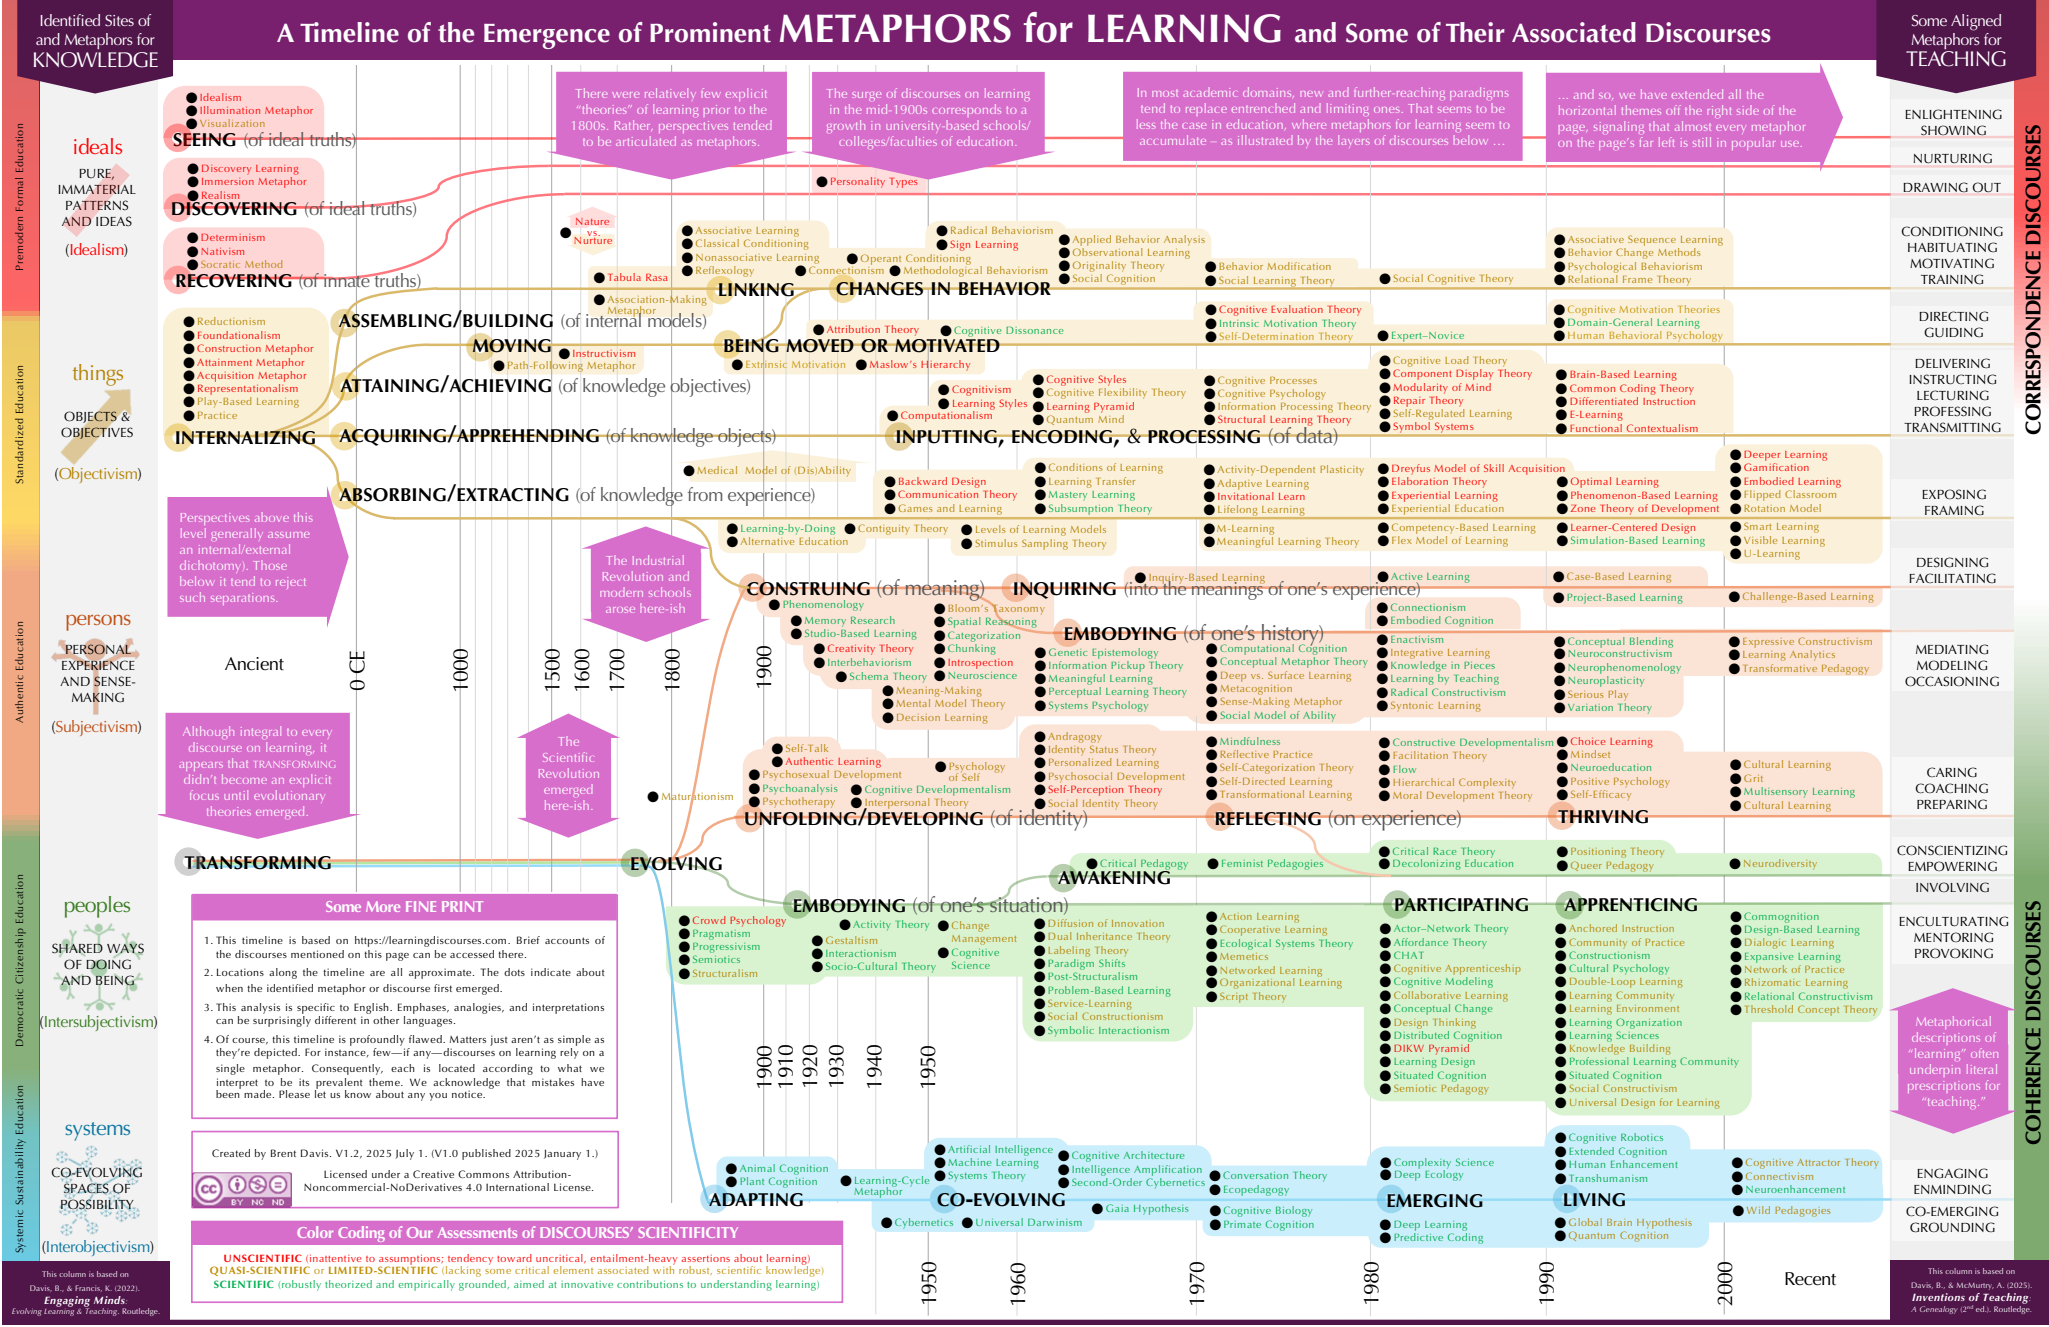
Identified Sites of and Metaphors for KNOWLEDGE

A Timeline of the Emergence of Prominent METAPHORS for LEARNING and Some of Their Associated Discourses

Some Aligned Metaphors for TEACHING

Premodern Formal Education

ideals

PURE, IMMATERIAL PATTERNS AND IDEAS

(Idealism)

Idealism
Illumination Metaphor
Visualization
SEEING (of ideal truths)

There were relatively few explicit "theories" of learning prior to the 1800s. Rather, perspectives tended to be articulated as metaphors.

The surge of discourses on learning in the mid-1900s corresponds to a growth in university-based schools/colleges/faculties of education.

In most academic domains, new and further-reaching paradigms tend to replace entrenched and limiting ones. That seems to be less the case in education, where metaphors for learning seem to accumulate – as illustrated by the layers of discourses below …

… and so, we have extended all the horizontal themes off the right side of the page, signaling that almost every metaphor on the page's far left is still in popular use.

Discovery Learning
Immersion Metaphor
Realism
DISCOVERING (of ideal truths)

Personality Types

Determinism
Nativism
Socratic Method
RECOVERING (of innate truths)

Nature vs. Nurture
Tabula Rasa
Association-Making Metaphor
LINKING

Associative Learning
Classical Conditioning
Nonassociative Learning
Reflexology
Connectionism
Operant Conditioning
Radical Behaviorism
Sign Learning
Methodological Behaviorism
Applied Behavior Analysis
Observational Learning
Originality Theory
Social Cognition
CHANGES IN BEHAVIOR
Behavior Modification
Social Learning Theory
Social Cognitive Theory
Associative Sequence Learning
Behavior Change Methods
Psychological Behaviorism
Relational Frame Theory

ENLIGHTENING
SHOWING
NURTURING
DRAWING OUT
CONDITIONING
HABITUATING
MOTIVATING
TRAINING

CORRESPONDENCE DISCOURSES

Standardized Education

things

OBJECTS & OBJECTIVES

(Objectivism)

Reductionism
Foundationalism
Construction Metaphor
Attainment Metaphor
Acquisition Metaphor
Representationalism
Play-Based Learning
Practice

ASSEMBLING/BUILDING (of internal models)
MOVING
Instructivism
Path-Following Metaphor
Attribution Theory
Cognitive Dissonance
BEING MOVED OR MOTIVATED
Extrinsic Motivation
Maslow's Hierarchy
Cognitive Evaluation Theory
Intrinsic Motivation Theory
Self-Determination Theory
Expert–Novice
Cognitive Motivation Theories
Domain-General Learning
Human Behavioral Psychology

DIRECTING
GUIDING

ATTAINING/ACHIEVING (of knowledge objectives)
Cognitivism
Learning Styles
Computationalism
Cognitive Styles
Cognitive Flexibility Theory
Learning Pyramid
Quantum Mind
Cognitive Processes
Cognitive Psychology
Information Processing Theory
Structural Learning Theory
Cognitive Load Theory
Component Display Theory
Modularity of Mind
Repair Theory
Self-Regulated Learning
Symbol Systems
Brain-Based Learning
Common Coding Theory
Differentiated Instruction
E-Learning
Functional Contextualism

DELIVERING
INSTRUCTING
LECTURING
PROFESSING
TRANSMITTING

INTERNALIZING
ACQUIRING/APPREHENDING (of knowledge objects)
INPUTTING, ENCODING, & PROCESSING (of data)

Medical Model of (Dis)Ability
ABSORBING/EXTRACTING (of knowledge from experience)
Backward Design
Communication Theory
Games and Learning
Conditions of Learning
Learning Transfer
Mastery Learning
Subsumption Theory
Activity-Dependent Plasticity
Adaptive Learning
Invitational Learn
Lifelong Learning
Dreyfus Model of Skill Acquisition
Elaboration Theory
Experiential Learning
Experiential Education
Optimal Learning
Phenomenon-Based Learning
Zone Theory of Development
Deeper Learning
Gamification
Embodied Learning
Flipped Classroom
Rotation Model

EXPOSING
FRAMING

Perspectives above this level generally assume an internal/external dichotomy). Those below it tend to reject such separations.

Learning-by-Doing
Alternative Education
Contiguity Theory
Levels of Learning Models
Stimulus Sampling Theory
M-Learning
Meaningful Learning Theory
Competency-Based Learning
Flex Model of Learning
Learner-Centered Design
Simulation-Based Learning
Smart Learning
Visible Learning
U-Learning

The Industrial Revolution and modern schools arose here-ish

DESIGNING
FACILITATING

Authentic Education

persons

PERSONAL EXPERIENCE AND SENSE-MAKING

(Subjectivism)

Ancient

0 CE
1000
1500
1600
1700
1800
1900

CONSTRUING (of meaning)
INQUIRING (into the meanings of one's experience)
Inquiry-Based Learning
Active Learning
Case-Based Learning
Project-Based Learning
Challenge-Based Learning
Phenomenology
Memory Research
Studio-Based Learning
Creativity Theory
Interbehaviorism
Schema Theory
Meaning-Making
Mental Model Theory
Decision Learning
Bloom's Taxonomy
Spatial Reasoning
Categorization
Chunking
Introspection
Neuroscience
EMBODYING (of one's history)
Genetic Epistemology
Information Pickup Theory
Meaningful Learning
Perceptual Learning Theory
Systems Psychology
Connectionism
Embodied Cognition
Enactivism
Integrative Learning
Knowledge in Pieces
Learning by Teaching
Radical Constructivism
Syntonic Learning
Computational Cognition
Conceptual Metaphor Theory
Deep vs. Surface Learning
Metacognition
Sense-Making Metaphor
Social Model of Ability
Conceptual Blending
Neuroconstructivism
Neurophenomenology
Neuroplasticity
Serious Play
Variation Theory
Expressive Constructivism
Learning Analytics
Transformative Pedagogy

MEDIATING
MODELING
OCCASIONING

Although integral to every discourse on learning, it appears that TRANSFORMING didn't become an explicit focus until evolutionary theories emerged.

The Scientific Revolution emerged here-ish.

Maturationism
Self-Talk
Authentic Learning
Psychosexual Development
Psychoanalysis
Psychotherapy
Psychology of Self
Cognitive Developmentalism
Interpersonal Theory
Andragogy
Identity Status Theory
Personalized Learning
Psychosocial Development
Self-Perception Theory
Social Identity Theory
Mindfulness
Reflective Practice
Self-Categorization Theory
Self-Directed Learning
Transformational Learning
Constructive Developmentalism
Facilitation Theory
Flow
Hierarchical Complexity
Moral Development Theory
Choice Learning
Mindset
Neuroeducation
Positive Psychology
Self-Efficacy
Cultural Learning
Grit
Multisensory Learning
Cultural Learning
UNFOLDING/DEVELOPING (of identity)
REFLECTING (on experience)
THRIVING

CARING
COACHING
PREPARING

TRANSFORMING
EVOLVING
Critical Pedagogy
Feminist Pedagogies
AWAKENING
Critical Race Theory
Decolonizing Education
Positioning Theory
Queer Pedagogy
Neurodiversity

CONSCIENTIZING
EMPOWERING
INVOLVING

Democratic Citizenship Education

peoples

SHARED WAYS OF DOING AND BEING

(Intersubjectivism)

Some More FINE PRINT

1. This timeline is based on https://learningdiscourses.com. Brief accounts of the discourses mentioned on this page can be accessed there.
2. Locations along the timeline are all approximate. The dots indicate about when the identified metaphor or discourse first emerged.
3. This analysis is specific to English. Emphases, analogies, and interpretations can be surprisingly different in other languages.
4. Of course, this timeline is profoundly flawed. Matters just aren't as simple as they're depicted. For instance, few—if any—discourses on learning rely on a single metaphor. Consequently, each is located according to what we interpret to be its prevalent theme. We acknowledge that mistakes have been made. Please let us know about any you notice.

EMBODYING (of one's situation)
Crowd Psychology
Pragmatism
Progressivism
Semiotics
Structuralism
Activity Theory
Gestaltism
Interactionism
Socio-Cultural Theory
Change Management
Cognitive Science
Diffusion of Innovation
Dual Inheritance Theory
Labeling Theory
Paradigm Shifts
Post-Structuralism
Problem-Based Learning
Service-Learning
Social Constructionism
Symbolic Interactionism
Action Learning
Cooperative Learning
Ecological Systems Theory
Memetics
Networked Learning
Organizational Learning
Script Theory
PARTICIPATING
Actor–Network Theory
Affordance Theory
CHAT
Cognitive Apprenticeship
Cognitive Modeling
Collaborative Learning
Conceptual Change
Design Thinking
Distributed Cognition
DIKW Pyramid
Learning Design
Situated Cognition
Semiotic Pedagogy
APPRENTICING
Anchored Instruction
Community of Practice
Constructionism
Cultural Psychology
Double-Loop Learning
Learning Community
Learning Environment
Learning Organization
Learning Sciences
Knowledge Building
Professional Learning Community
Situated Cognition
Social Constructivism
Universal Design for Learning
Commognition
Design-Based Learning
Dialogic Learning
Expansive Learning
Network of Practice
Rhizomatic Learning
Relational Constructivism
Threshold Concept Theory

ENCULTURATING
MENTORING
PROVOKING

1900
1910
1920
1930
1940
1950

Metaphorical descriptions of "learning" often underpin literal prescriptions for "teaching."

COHERENCE DISCOURSES

Systemic Sustainability Education

systems

CO-EVOLVING SPACES OF POSSIBILITY

(Interobjectivism)

Created by Brent Davis. V1.2, 2025 July 1. (V1.0 published 2025 January 1.)
Licensed under a Creative Commons Attribution-Noncommercial-NoDerivatives 4.0 International License.
BY NC ND

Animal Cognition
Plant Cognition
ADAPTING
Learning-Cycle Metaphor
Artificial Intelligence
Machine Learning
Systems Theory
CO-EVOLVING
Cybernetics
Universal Darwinism
Cognitive Architecture
Intelligence Amplification
Second-Order Cybernetics
Gaia Hypothesis
Conversation Theory
Ecopedagogy
Cognitive Biology
Primate Cognition
Complexity Science
Deep Ecology
EMERGING
Deep Learning
Predictive Coding
Cognitive Robotics
Extended Cognition
Human Enhancement
Transhumanism
LIVING
Global Brain Hypothesis
Quantum Cognition
Cognitive Attractor Theory
Connectivism
Neuroenhancement
Wild Pedagogies

ENGAGING
ENMINDING
CO-EMERGING
GROUNDING

Color Coding of Our Assessments of DISCOURSES' SCIENTIFICITY
UNSCIENTIFIC (inattentive to assumptions; tendency toward uncritical, entailment-heavy assertions about learning)
QUASI-SCIENTIFIC or LIMITED-SCIENTIFIC (lacking some critical element associated with robust, scientific knowledge)
SCIENTIFIC (robustly theorized and empirically grounded, aimed at innovative contributions to understanding learning)

1950
1960
1970
1980
1990
2000
Recent

This column is based on Davis, B., & Francis, K. (2022). Engaging Minds: Evolving Learning & Teaching. Routledge.

This column is based on Davis, B., & McMurtry, A. (2025). Inventions of Teaching: A Genealogy (2nd ed.). Routledge.